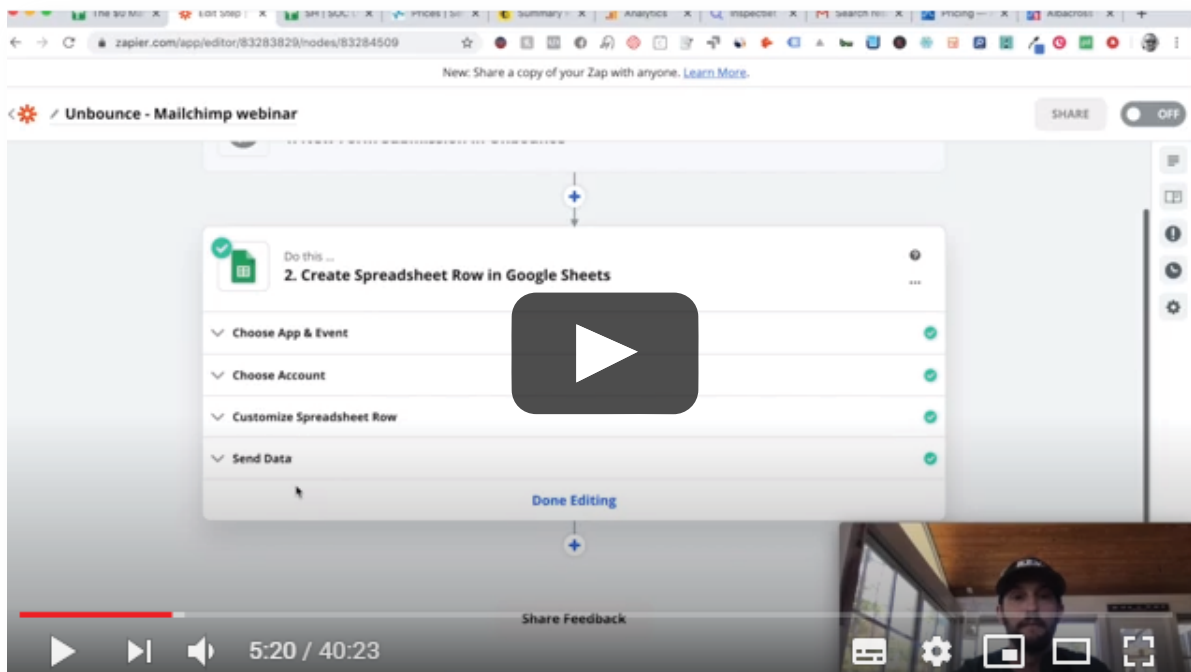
The $0 M | Edit Step | SH | SOC | Prices | Sum | Summary | Analytics | Inspectlet | Search | Pricing | Albacross

zapier.com/app/editor/83283829/nodes/83284509

New: Share a copy of your Zap with anyone. Learn More.

Unbounce - Mailchimp webinar

SHARE OFF

Do this ...

2. Create Spreadsheet Row in Google Sheets

Choose App & Event

Choose Account

Customize Spreadsheet Row

Send Data

Done Editing

Share Feedback

5:20 / 40:23